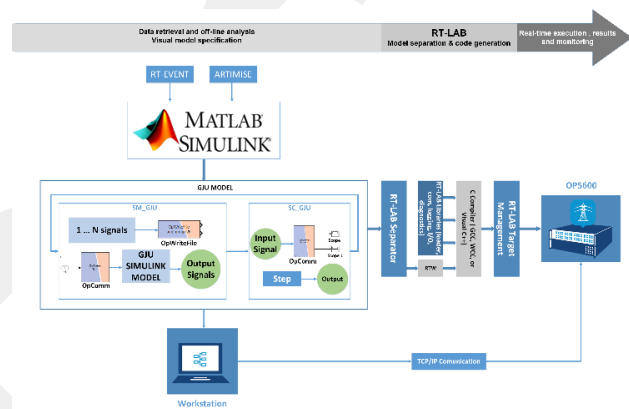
Data retrieval and off-line analysis
Visual model specification

RT-LAB
Model separation & code generation

Real-time execution , results and monitoring

RT-EVENT

ARTIMISE

MATLAB SIMULINK

GJU MODEL

SM_GJU

1 ... N signals

OpWriteFile

OpComm

GJU SIMULINK MODEL

Output Signals

SC_GJU

Input Signal

OpComm

Scope

Step

Output

RT-LAB Separator

RT-LAB Libraries loader com. logging, I/O, diagnostics

C Compiler (GCC, WCC, or Visual C++)

RTW

RT-LAB Target Management

OP5600

TCP/IP Comunication

Workstation